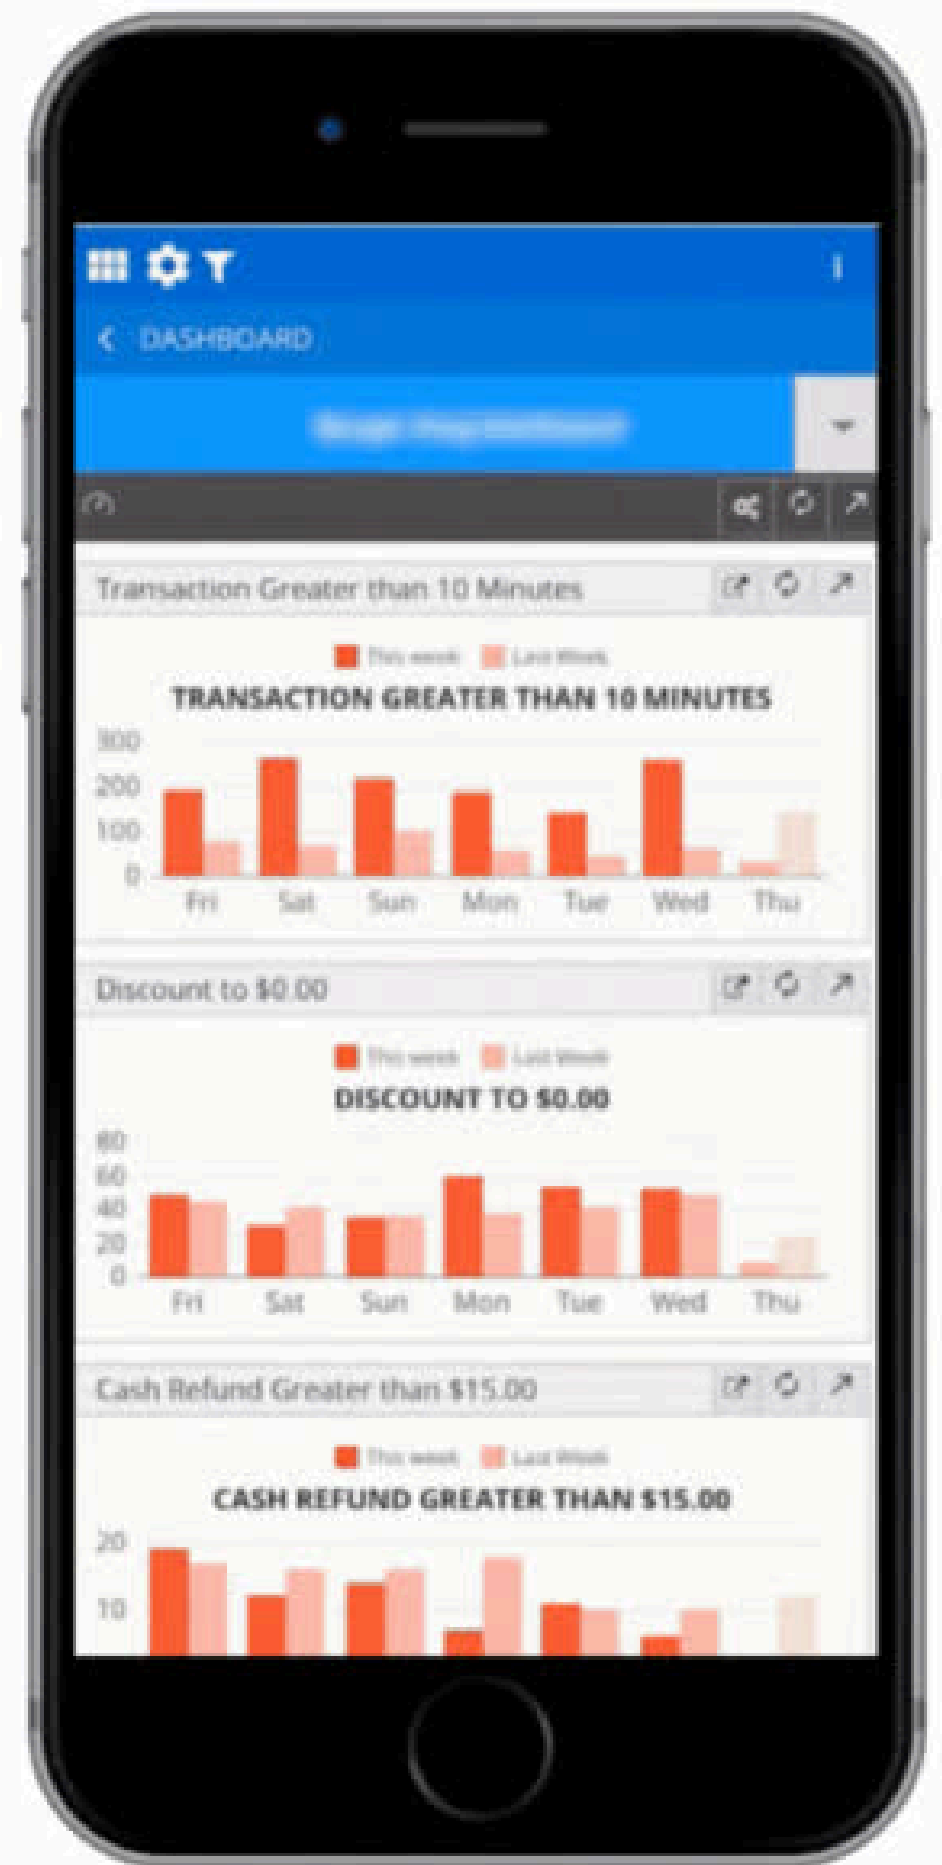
DASHBOARD

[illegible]

Transaction Greater than 10 Minutes

This week Last Week

TRANSACTION GREATER THAN 10 MINUTES

300
200
100
0

Fri Sat Sun Mon Tue Wed Thu

Discount to $0.00

This week Last Week

DISCOUNT TO $0.00

80
60
40
20
0

Fri Sat Sun Mon Tue Wed Thu

Cash Refund Greater than $15.00

This week Last Week

CASH REFUND GREATER THAN $15.00

20
10